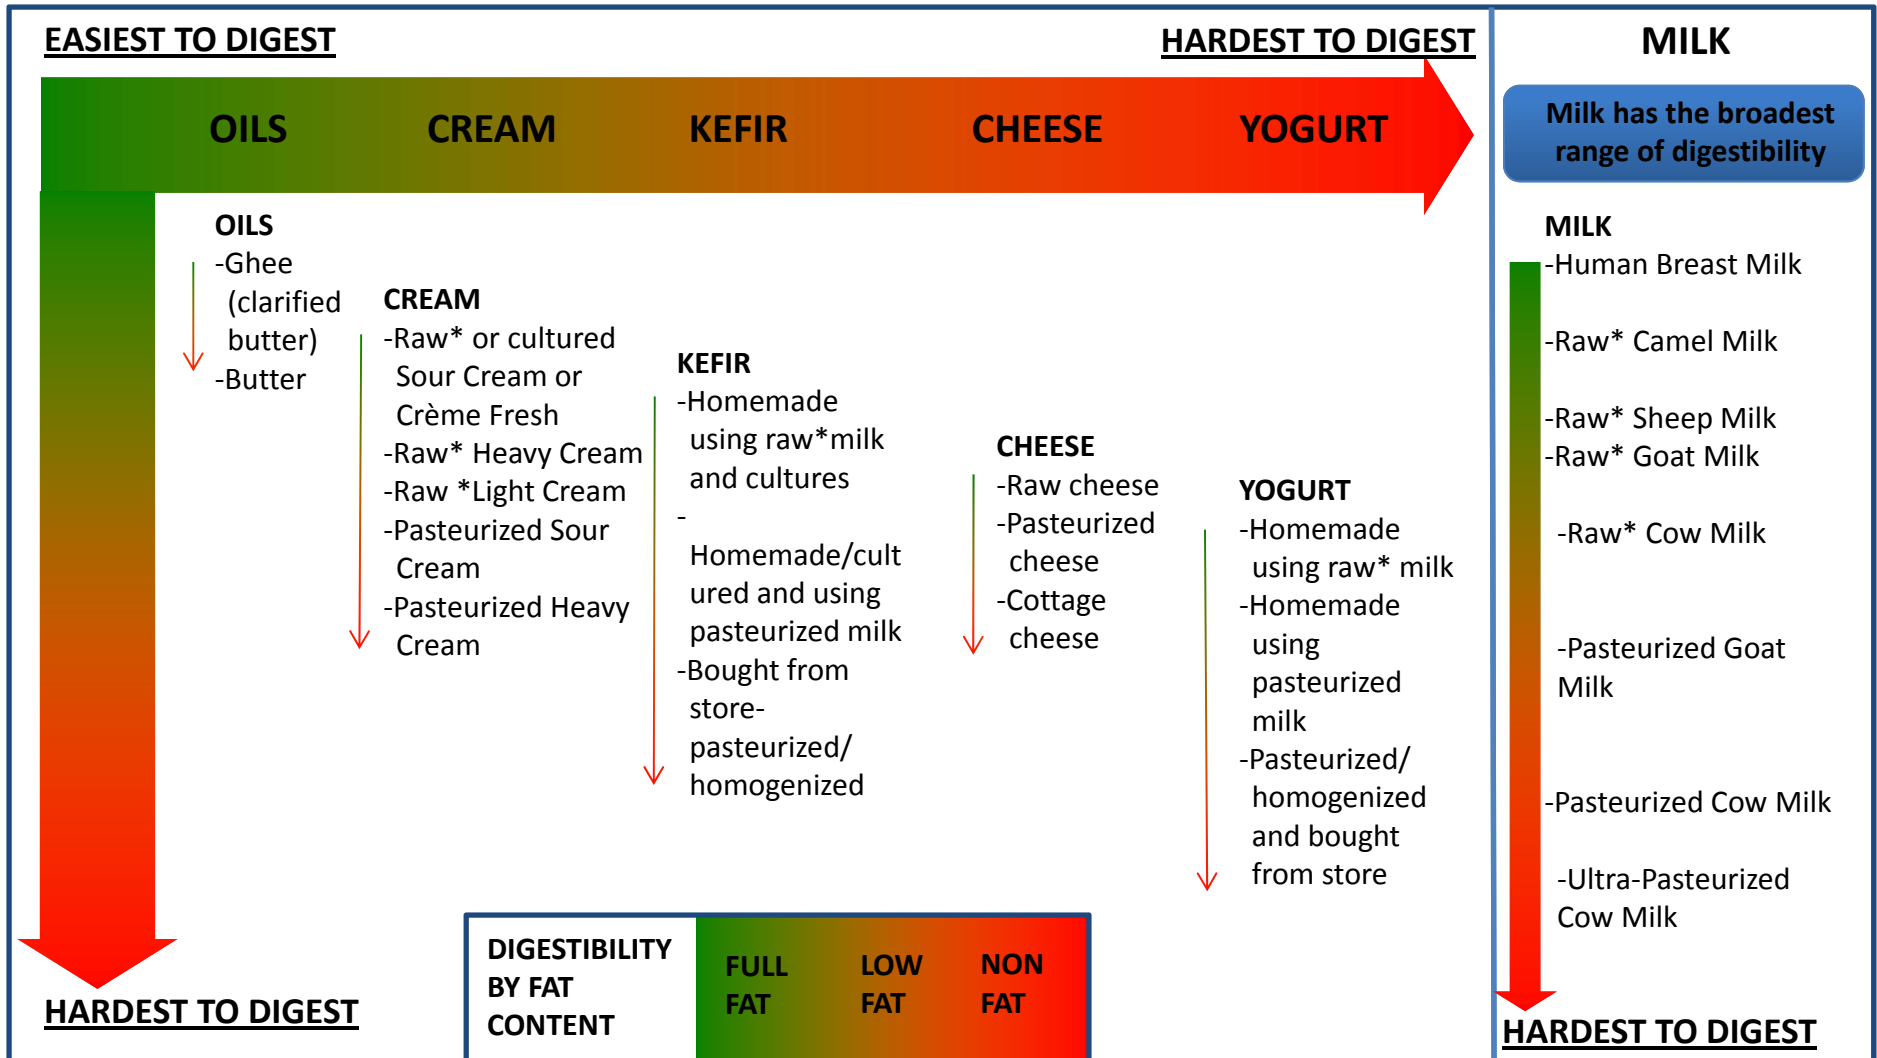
EASIEST TO DIGEST

HARDEST TO DIGEST

OILS CREAM KEFIR CHEESE YOGURT

OILS
-Ghee (clarified butter)
-Butter

CREAM
-Raw* or cultured Sour Cream or Crème Fresh
-Raw* Heavy Cream
-Raw *Light Cream
-Pasteurized Sour Cream
-Pasteurized Heavy Cream

KEFIR
-Homemade using raw*milk and cultures
-Homemade/cultured and using pasteurized milk
-Bought from store-pasteurized/ homogenized

CHEESE
-Raw cheese
-Pasteurized cheese
-Cottage cheese

YOGURT
-Homemade using raw* milk
-Homemade using pasteurized milk
-Pasteurized/ homogenized and bought from store

HARDEST TO DIGEST

| DIGESTIBILITY BY FAT CONTENT | FULL FAT | LOW FAT | NON FAT |
|---|---|---|---|

MILK

Milk has the broadest range of digestibility

MILK
-Human Breast Milk
-Raw* Camel Milk
-Raw* Sheep Milk
-Raw* Goat Milk
-Raw* Cow Milk
-Pasteurized Goat Milk
-Pasteurized Cow Milk
-Ultra-Pasteurized Cow Milk

HARDEST TO DIGEST